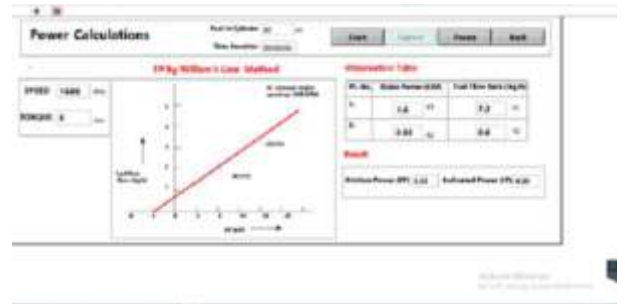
Power Calculations

Start | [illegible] | Pause | Back

FP By William's Line Method

SPEED 1500

TORQUE 5

Observation Table

| Sl. No. | Brake Power (kW) | Fuel Flow Rate (kg/h) |
|---|---|---|
| 1. | 1.6 | 7.2 |
| 2. | 0.83 | 0.6 |

Result

Friction Power (FP) 1.12

Indicated Power (IP) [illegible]